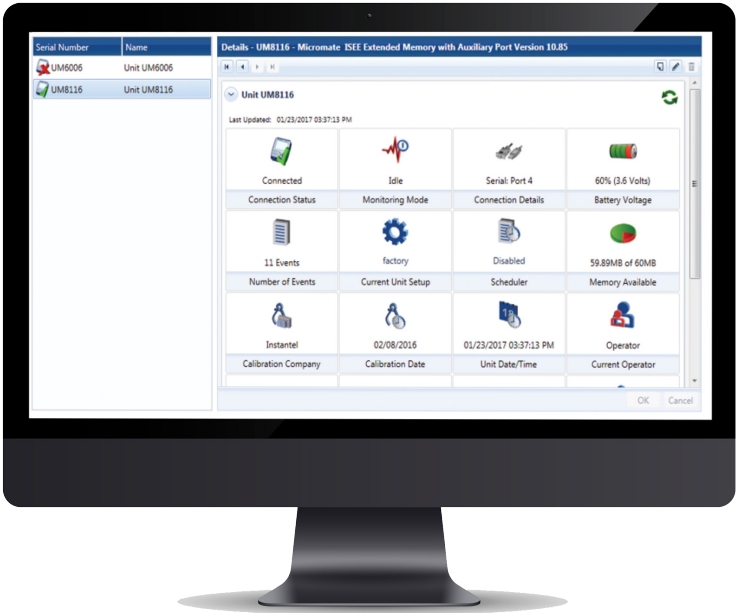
| Serial Number | Name |
|---|---|
| UM6006 | Unit UM6006 |
| UM8116 | Unit UM8116 |

Details - UM8116 - Micromate ISEE Extended Memory with Auxiliary Port Version 10.85

Unit UM8116

Last Updated: 01/23/2017 03:37:13 PM

| Connected | Idle | Serial: Port 4 | 60% (3.6 Volts) |
|---|---|---|---|
| Connection Status | Monitoring Mode | Connection Details | Battery Voltage |
| 11 Events | factory | Disabled | 59.89MB of 60MB |
| Number of Events | Current Unit Setup | Scheduler | Memory Available |
| Instantel | 02/08/2016 | 01/23/2017 03:37:13 PM | Operator |
| Calibration Company | Calibration Date | Unit Date/Time | Current Operator |

OK Cancel